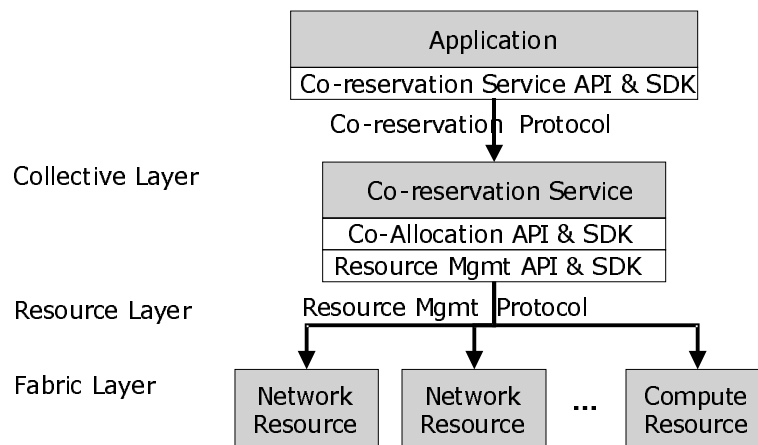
Application
Co-reservation Service API & SDK
Co-reservation Protocol
Collective Layer
Co-reservation Service
Co-Allocation API & SDK
Resource Mgmt API & SDK
Resource Layer
Resource Mgmt Protocol
Fabric Layer
Network Resource
Network Resource
...
Compute Resource